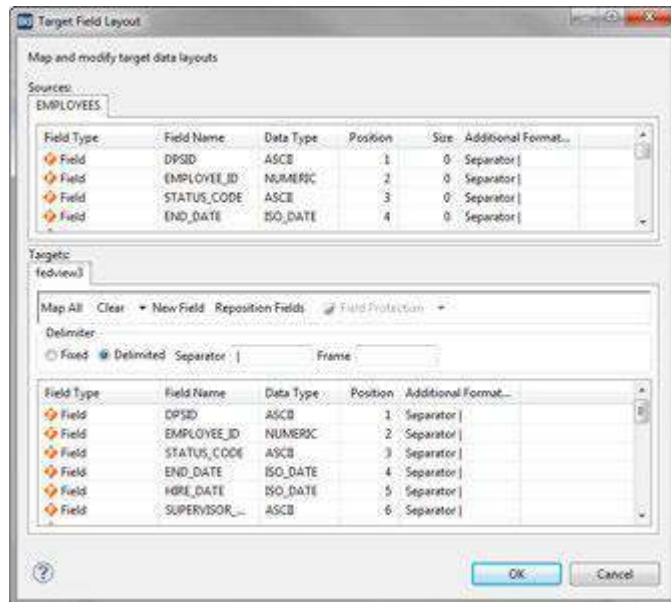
Target Field Layout

Map and modify target data layouts

Sources:
EMPLOYEES

| Field Type | Field Name | Data Type | Position | Size | Additional Format... |
|---|---|---|---|---|---|
| Field | DPSID | ASCII | 1 | 0 | Separator \| |
| Field | EMPLOYEE_ID | NUMERIC | 2 | 0 | Separator \| |
| Field | STATUS_CODE | ASCII | 3 | 0 | Separator \| |
| Field | END_DATE | ISO_DATE | 4 | 0 | Separator \| |

Targets:
fedview3

Map All Clear New Field Reposition Fields Field Protection

Delimiter
Fixed Delimited Separator | Frame

| Field Type | Field Name | Data Type | Position | Additional Format... |
|---|---|---|---|---|
| Field | DPSID | ASCII | 1 | Separator \| |
| Field | EMPLOYEE_ID | NUMERIC | 2 | Separator \| |
| Field | STATUS_CODE | ASCII | 3 | Separator \| |
| Field | END_DATE | ISO_DATE | 4 | Separator \| |
| Field | HIRE_DATE | ISO_DATE | 5 | Separator \| |
| Field | SUPERVISOR_... | ASCII | 6 | Separator \| |

?

OK Cancel